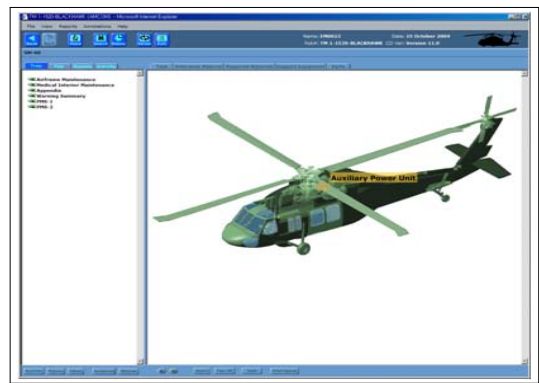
TM 1-1520-BLACKHAWK UMCSMS - Microsoft Internet Explorer

File View Reports Annotations Help

Name: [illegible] Date: 15 October 2004
TM 1-1520-BLACKHAWK Version 11.0

Airframe Maintenance
Medical Interior Maintenance
Appendix
Warning Summary
PMS-1
PMS-2

Auxiliary Power Unit